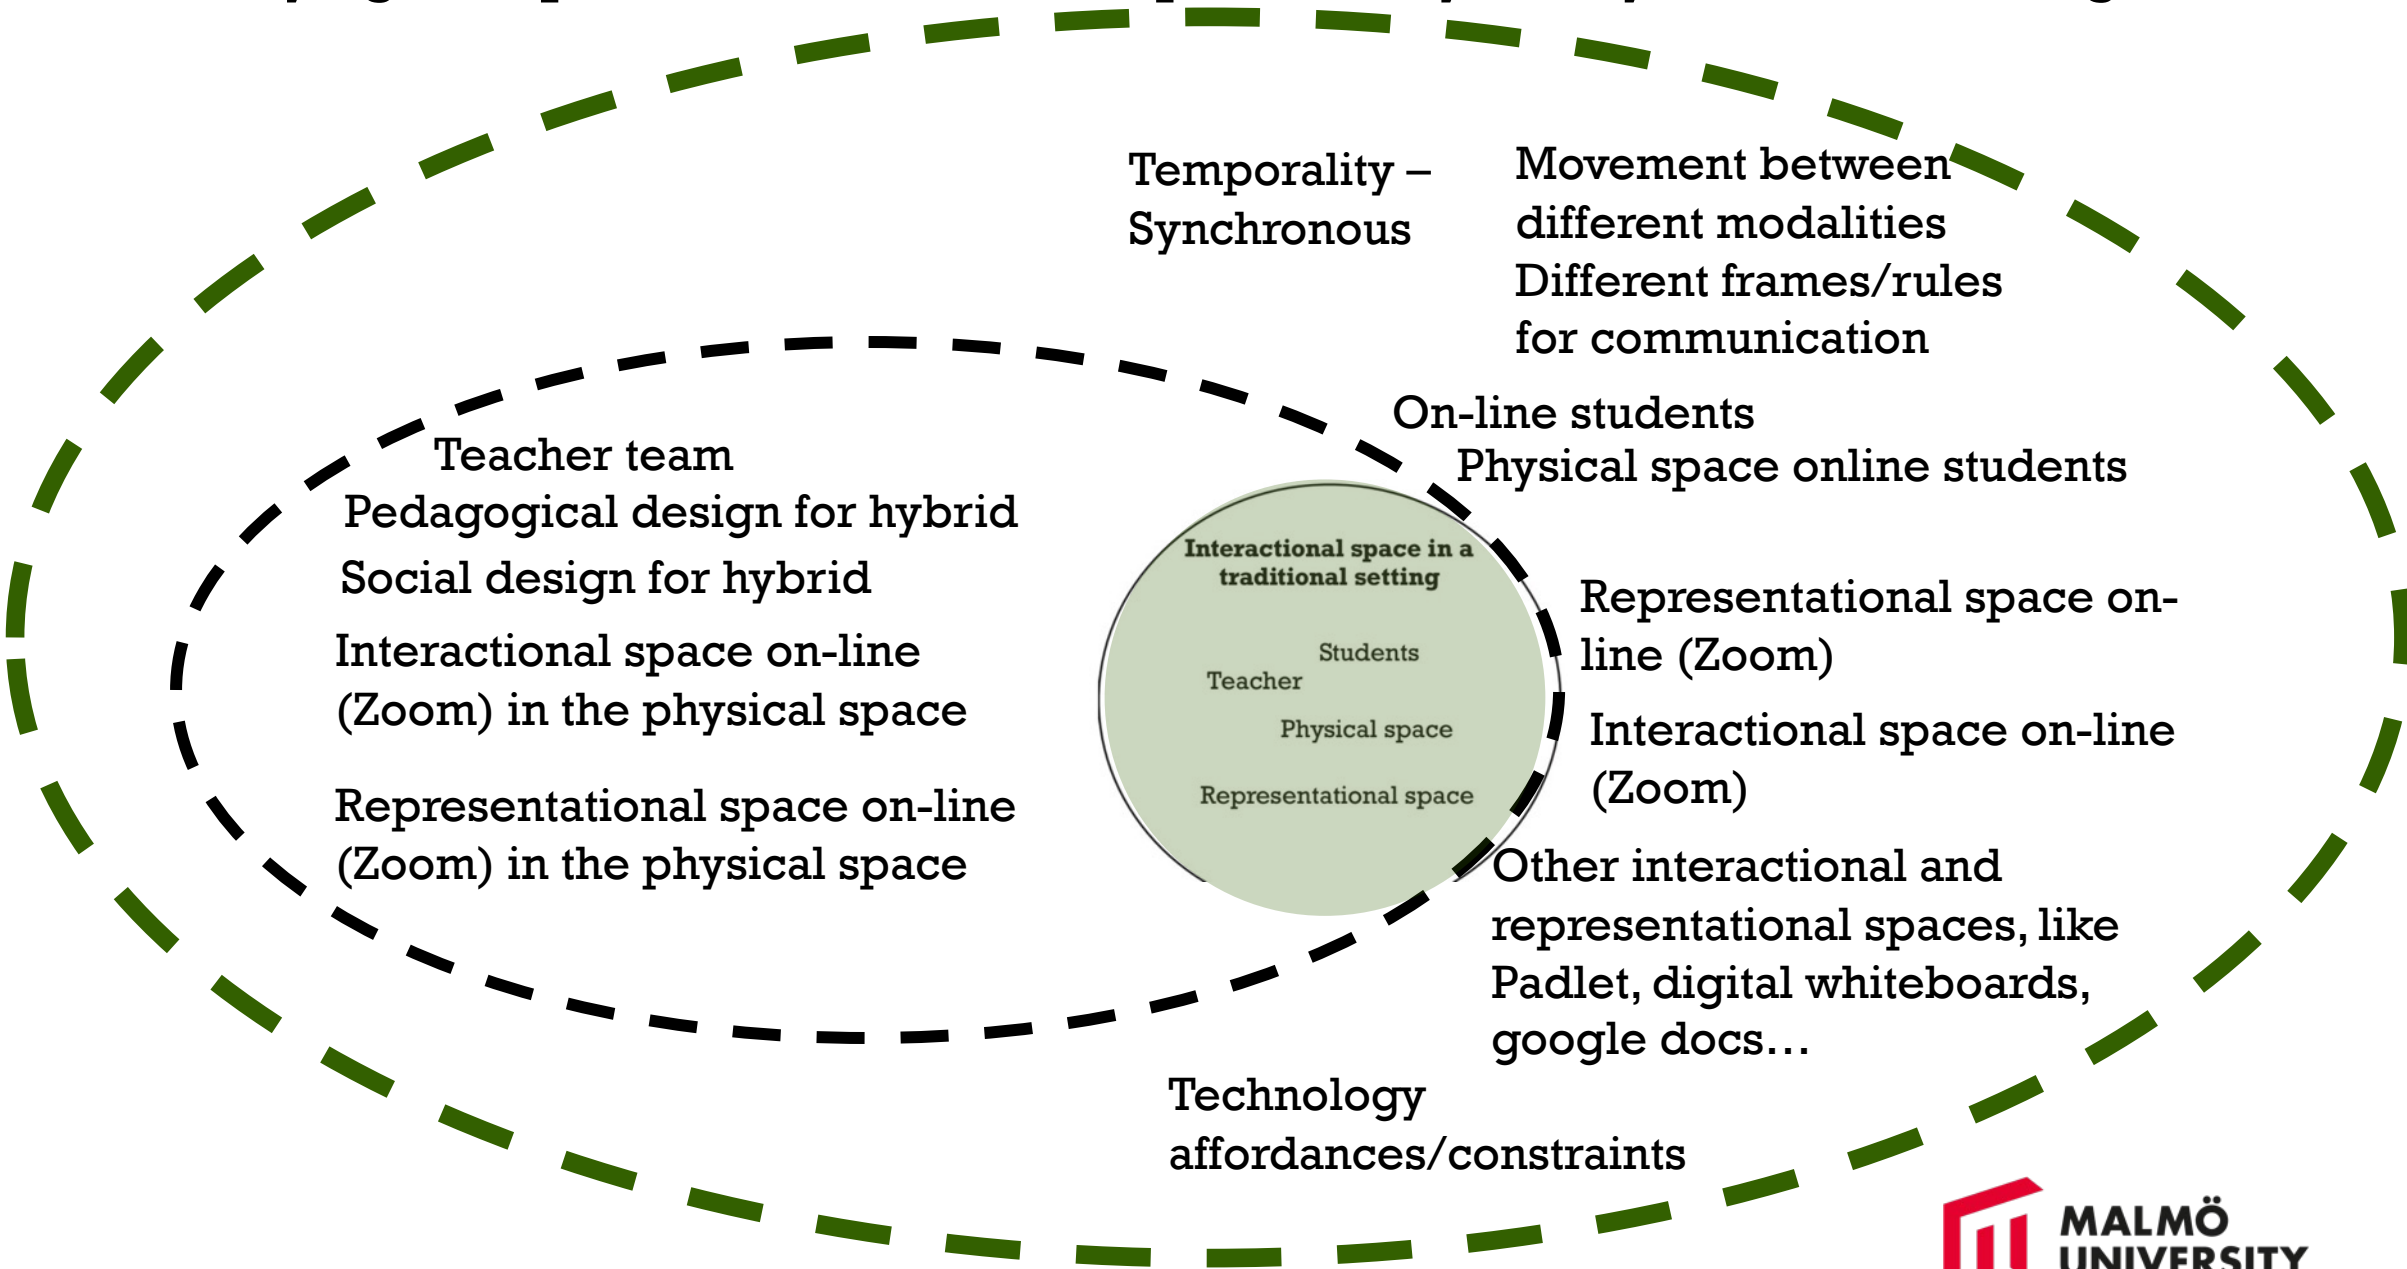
Temporality – Synchronous

Movement between different modalities
Different frames/rules for communication

On-line students
Physical space online students

Teacher team
Pedagogical design for hybrid
Social design for hybrid

Interactional space on-line (Zoom) in the physical space

Representational space on-line (Zoom) in the physical space

Interactional space in a traditional setting

Students
Teacher
Physical space
Representational space

Representational space on-line (Zoom)

Interactional space on-line (Zoom)

Other interactional and representational spaces, like Padlet, digital whiteboards, google docs…

Technology affordances/constraints

MALMÖ UNIVERSITY